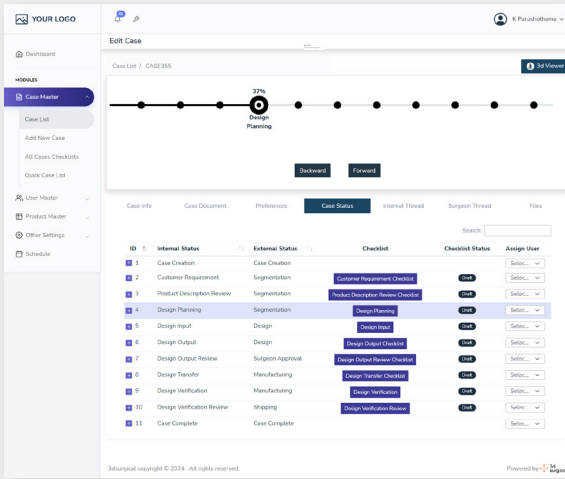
YOUR LOGO

K Parushothama

Dashboard

MODULES

Case Master

Case List

Add New Case

All Cases Checklists

Quick Case List

User Master

Product Master

Other Settings

Schedule

Edit Case

Case List / CASE366

3d Viewer

37%

Design Planning

Backward

Forward

Case Info | Case Document | Preferences | Case Status | Internal Thread | Surgeon Thread | Files

Search:

| ID | Internal Status | External Status | Checklist | Checklist Status | Assign User |
|---|---|---|---|---|---|
| 1 | Case Creation | Case Creation | | | Selec... |
| 2 | Customer Requirement | Segmentation | Customer Requirement Checklist | Draft | Selec... |
| 3 | Product Description Review | Segmentation | Product Description Review Checklist | Draft | Selec... |
| 4 | Design Planning | Segmentation | Design Planning | Draft | Selec... |
| 5 | Design Input | Design | Design Input | Draft | Selec... |
| 6 | Design Output | Design | Design Output Checklist | Draft | Selec... |
| 7 | Design Output Review | Surgeon Approval | Design Output Review Checklist | Draft | Selec... |
| 8 | Design Transfer | Manufacturing | Design Transfer Checklist | Draft | Selec... |
| 9 | Design Verification | Manufacturing | Design Verification | Draft | Selec... |
| 10 | Design Verification Review | Shipping | Design Verification Review | Draft | Selec... |
| 11 | Case Complete | Case Complete | | | Selec... |

3dsurgical copyright © 2024 . All rights reserved.

Powered by 3d surgical